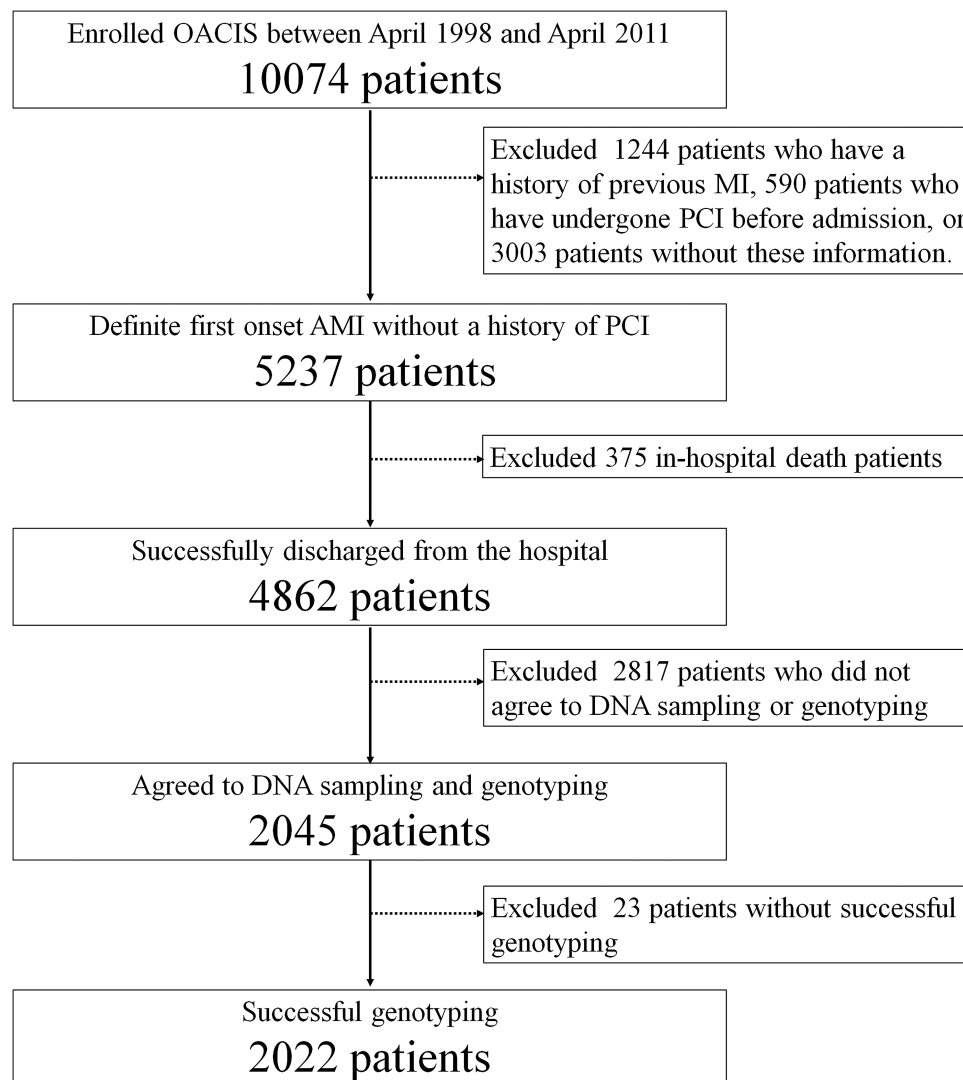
Enrolled OACIS between April 1998 and April 2011
10074 patients

Excluded 1244 patients who have a history of previous MI, 590 patients who have undergone PCI before admission, o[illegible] 3003 patients without these information.

Definite first onset AMI without a history of PCI
5237 patients

Excluded 375 in-hospital death patients

Successfully discharged from the hospital
4862 patients

Excluded 2817 patients who did not agree to DNA sampling or genotyping

Agreed to DNA sampling and genotyping
2045 patients

Excluded 23 patients without successful genotyping

Successful genotyping
2022 patients